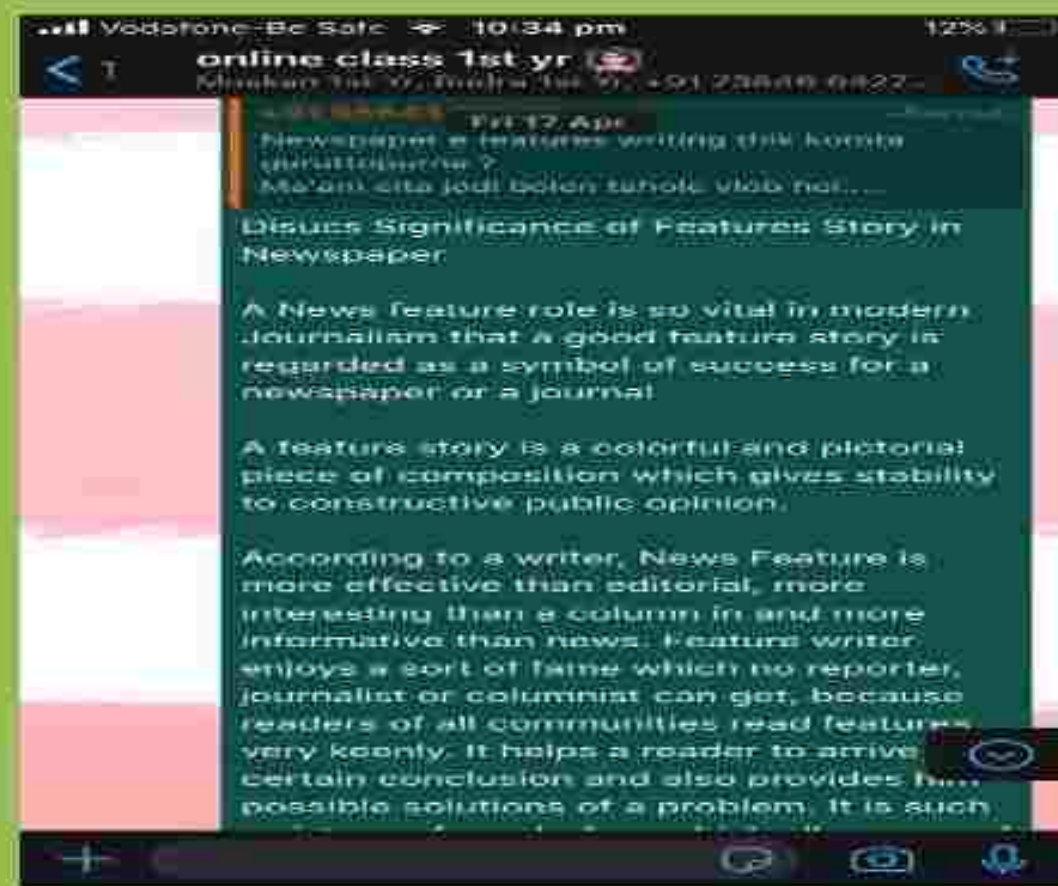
Vodafone-Be Safe 10:34 pm 12%

< 1 online class 1st yr
Minakshi Tai, V. Indra Tai, V. +91 73648 6427...

Fri 17 Apr
Newspaper e features writing this komota guruttopurno ?
Ma'am eita jodi bolen tahole vlob hoi.....

Disucs Significance of Features Story in Newspaper.

A News feature role is so vital in modern Journalism that a good feature story is regarded as a symbol of success for a newspaper or a journal.

A feature story is a colorful and pictorial piece of composition which gives stability to constructive public opinion.

According to a writer, News Feature is more effective than editorial, more interesting than a column in and more informative than news. Feature writer enjoys a sort of fame which no reporter, journalist or columnist can get, because readers of all communities read features very keenly. It helps a reader to arrive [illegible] certain conclusion and also provides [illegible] possible solutions of a problem. It is such